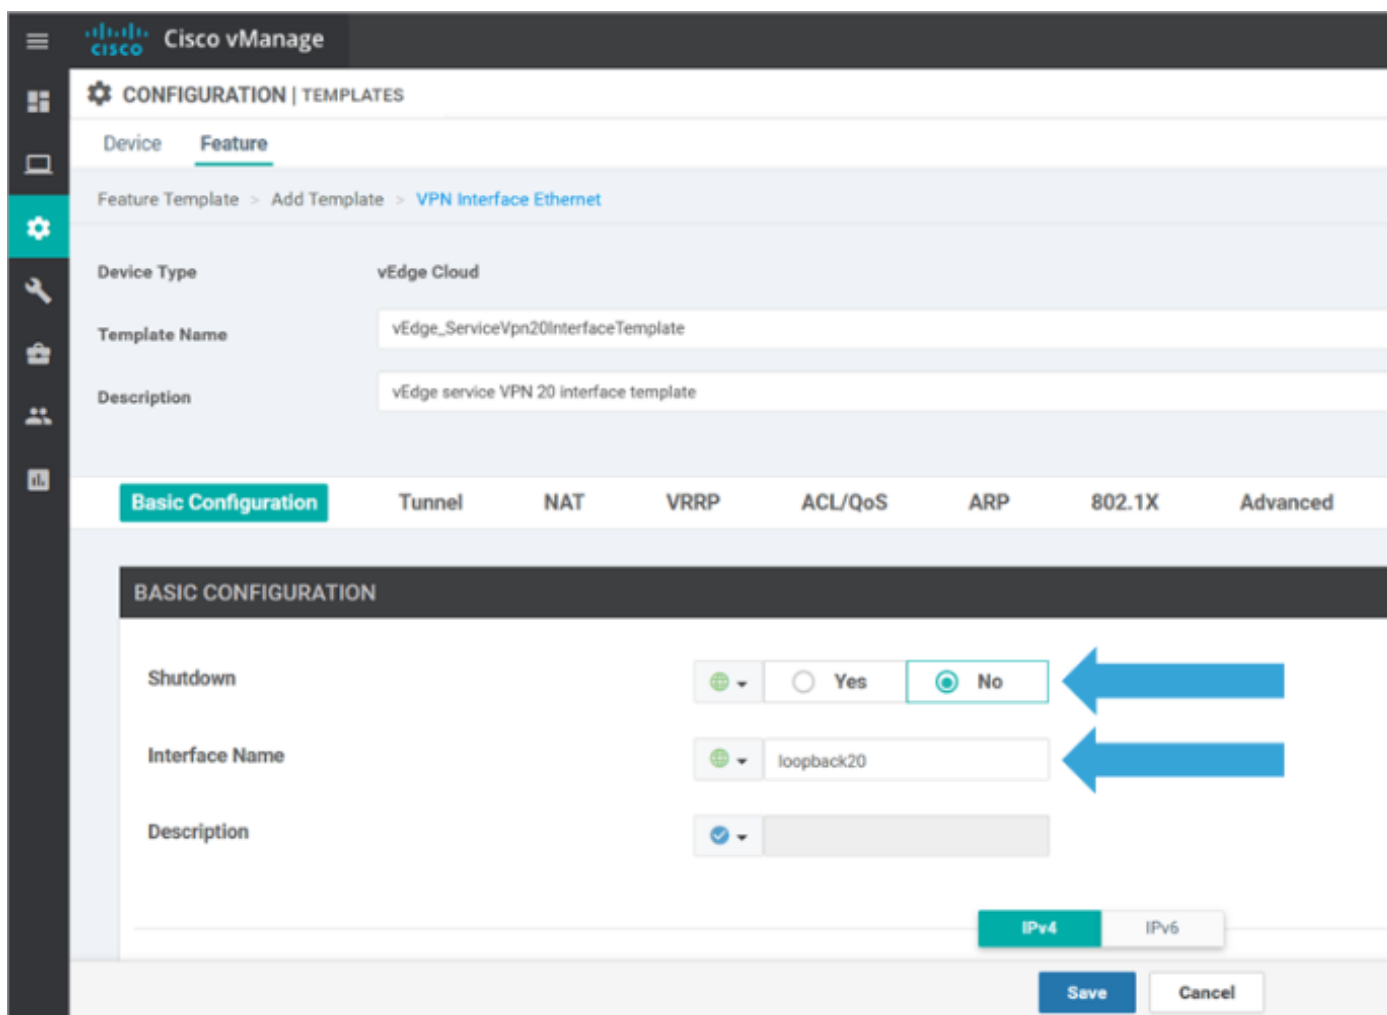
cisco Cisco vManage

CONFIGURATION | TEMPLATES

Device Feature

Feature Template > Add Template > VPN Interface Ethernet

Device Type vEdge Cloud

Template Name vEdge_ServiceVpn20InterfaceTemplate

Description vEdge service VPN 20 interface template

Basic Configuration Tunnel NAT VRRP ACL/QoS ARP 802.1X Advanced

BASIC CONFIGURATION

Shutdown Yes No

Interface Name loopback20

Description

IPv4 IPv6

Save Cancel